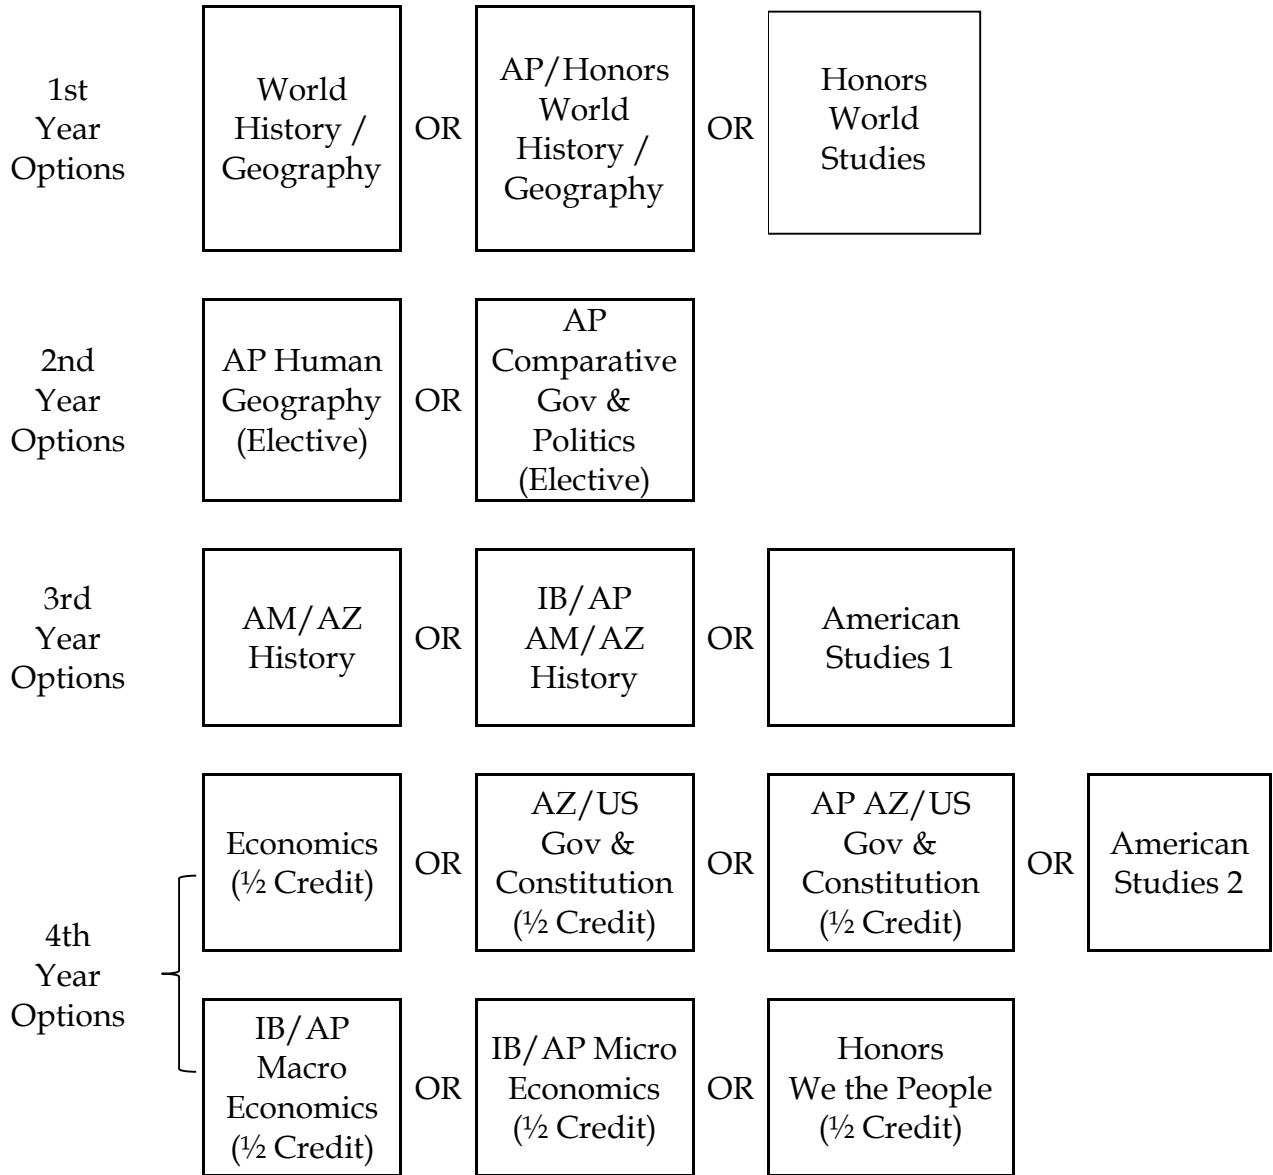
1st Year Options

World History / Geography

OR

AP/Honors World History / Geography

OR

Honors World Studies

2nd Year Options

AP Human Geography (Elective)

OR

AP Comparative Gov & Politics (Elective)

3rd Year Options

AM/AZ History

OR

IB/AP AM/AZ History

OR

American Studies 1

4th Year Options

Economics (½ Credit)

OR

AZ/US Gov & Constitution (½ Credit)

OR

AP AZ/US Gov & Constitution (½ Credit)

OR

American Studies 2

IB/AP Macro Economics (½ Credit)

OR

IB/AP Micro Economics (½ Credit)

OR

Honors We the People (½ Credit)